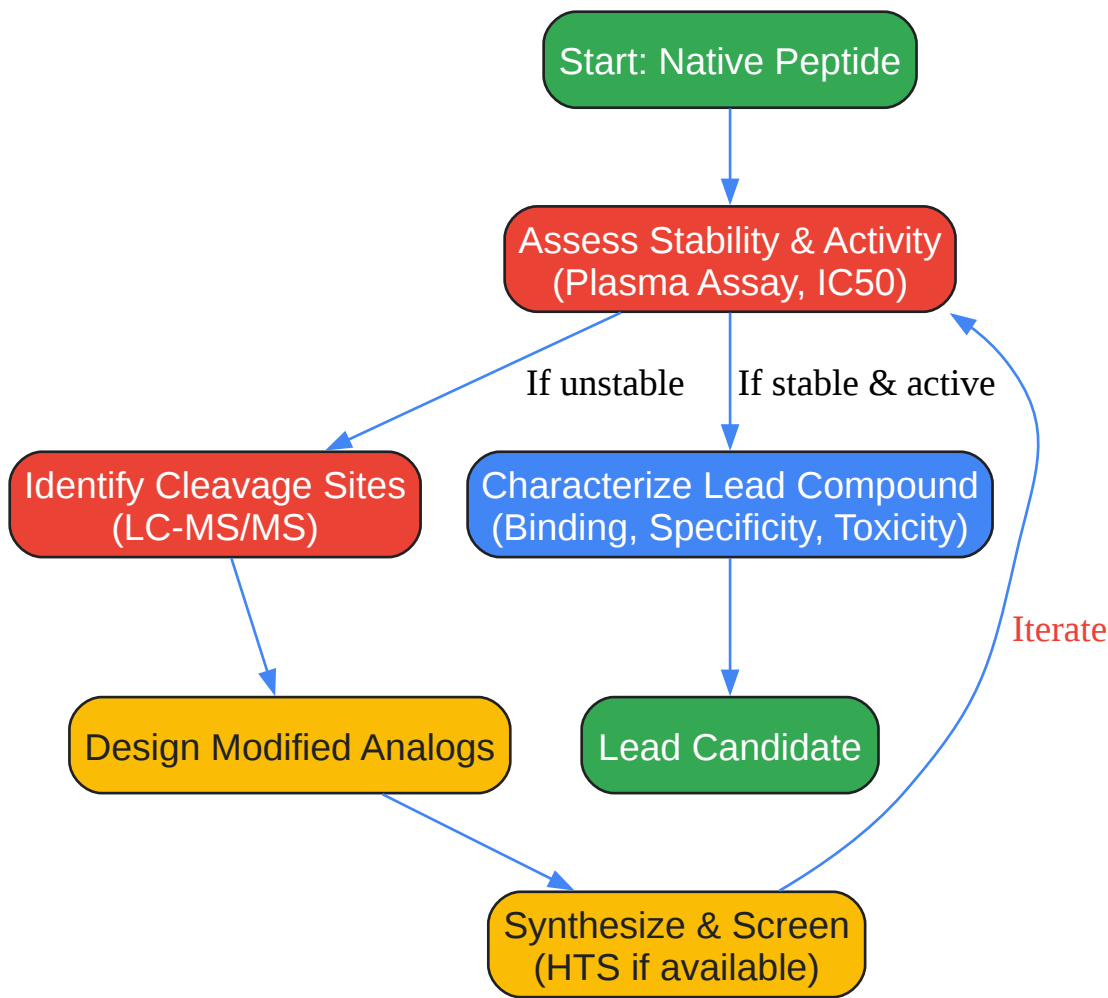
Start: Native Peptide

Assess Stability & Activity
(Plasma Assay, IC50)

If unstable

If stable & active

Identify Cleavage Sites
(LC-MS/MS)

Characterize Lead Compound
(Binding, Specificity, Toxicity)

Iterate

Design Modified Analogs

Lead Candidate

Synthesize & Screen
(HTS if available)